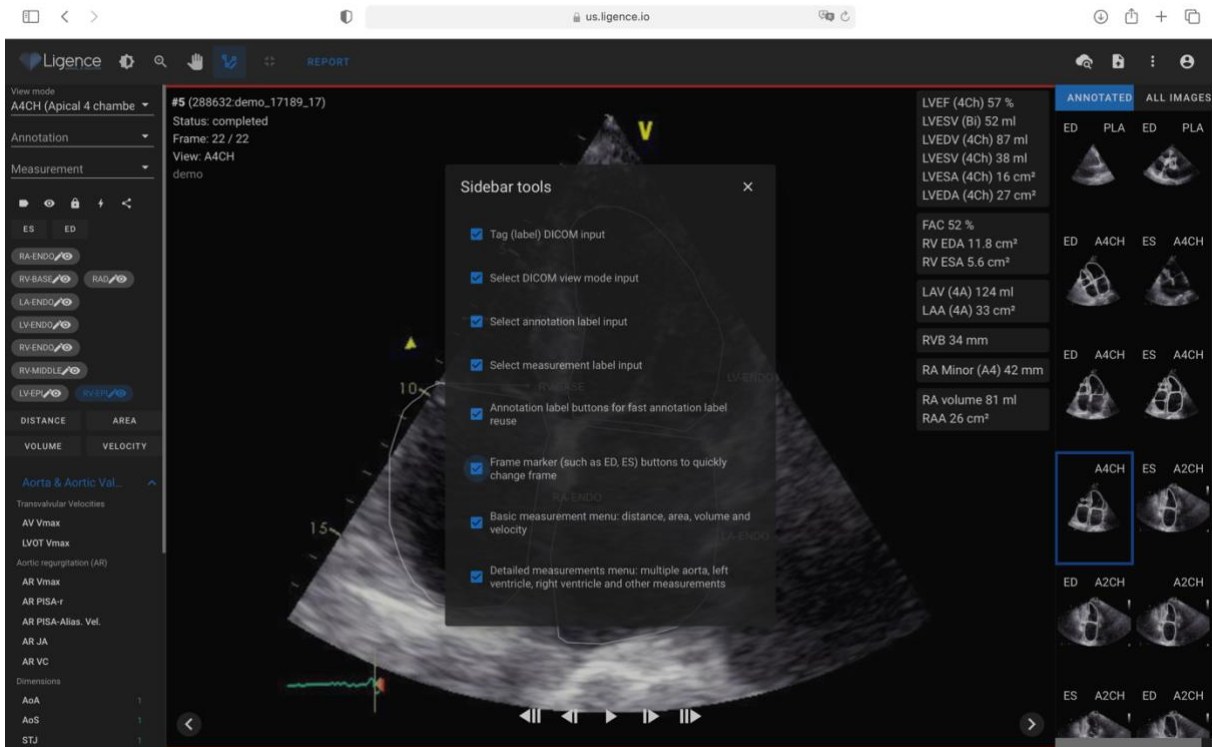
us.ligence.io

Ligence REPORT

View mode
A4CH (Apical 4 chambe
Annotation
Measurement
ES ED
RA-ENDO
RV-BASE RAD
LA-ENDO
LV-ENDO
RV-ENDO
RV-MIDDLE
LV-EPI RV-EPI
DISTANCE AREA
VOLUME VELOCITY
Aorta & Aortic Val...
Transvalvular Velocities
AV Vmax
LVOT Vmax
Aortic regurgitation (AR)
AR Vmax
AR PISA-r
AR PISA-Alias. Vel.
AR JA
AR VC
Dimensions
AoA
AoS
STJ

#5 (288632:demo_17189_17)
Status: completed
Frame: 22 / 22
View: A4CH
demo

V

10
15

Sidebar tools ×

Tag (label) DICOM input

Select DICOM view mode input

Select annotation label input

Select measurement label input

Annotation label buttons for fast annotation label reuse

Frame marker (such as ED, ES) buttons to quickly change frame

Basic measurement menu: distance, area, volume and velocity

Detailed measurements menu: multiple aorta, left ventricle, right ventricle and other measurements

LVEF (4Ch) 57 %
LVESV (Bi) 52 ml
LVEDV (4Ch) 87 ml
LVESV (4Ch) 38 ml
LVESA (4Ch) 16 cm²
LVEDA (4Ch) 27 cm²

FAC 52 %
RV EDA 11.8 cm²
RV ESA 5.6 cm²

LAV (4A) 124 ml
LAA (4A) 33 cm²

RVB 34 mm

RA Minor (A4) 42 mm

RA volume 81 ml
RAA 26 cm²

ANNOTATED ALL IMAGES
ED PLA ED PLA
ED A4CH ES A4CH
ED A4CH ES A4CH
A4CH ES A2CH
ED A2CH A2CH
ES A2CH ED A2CH